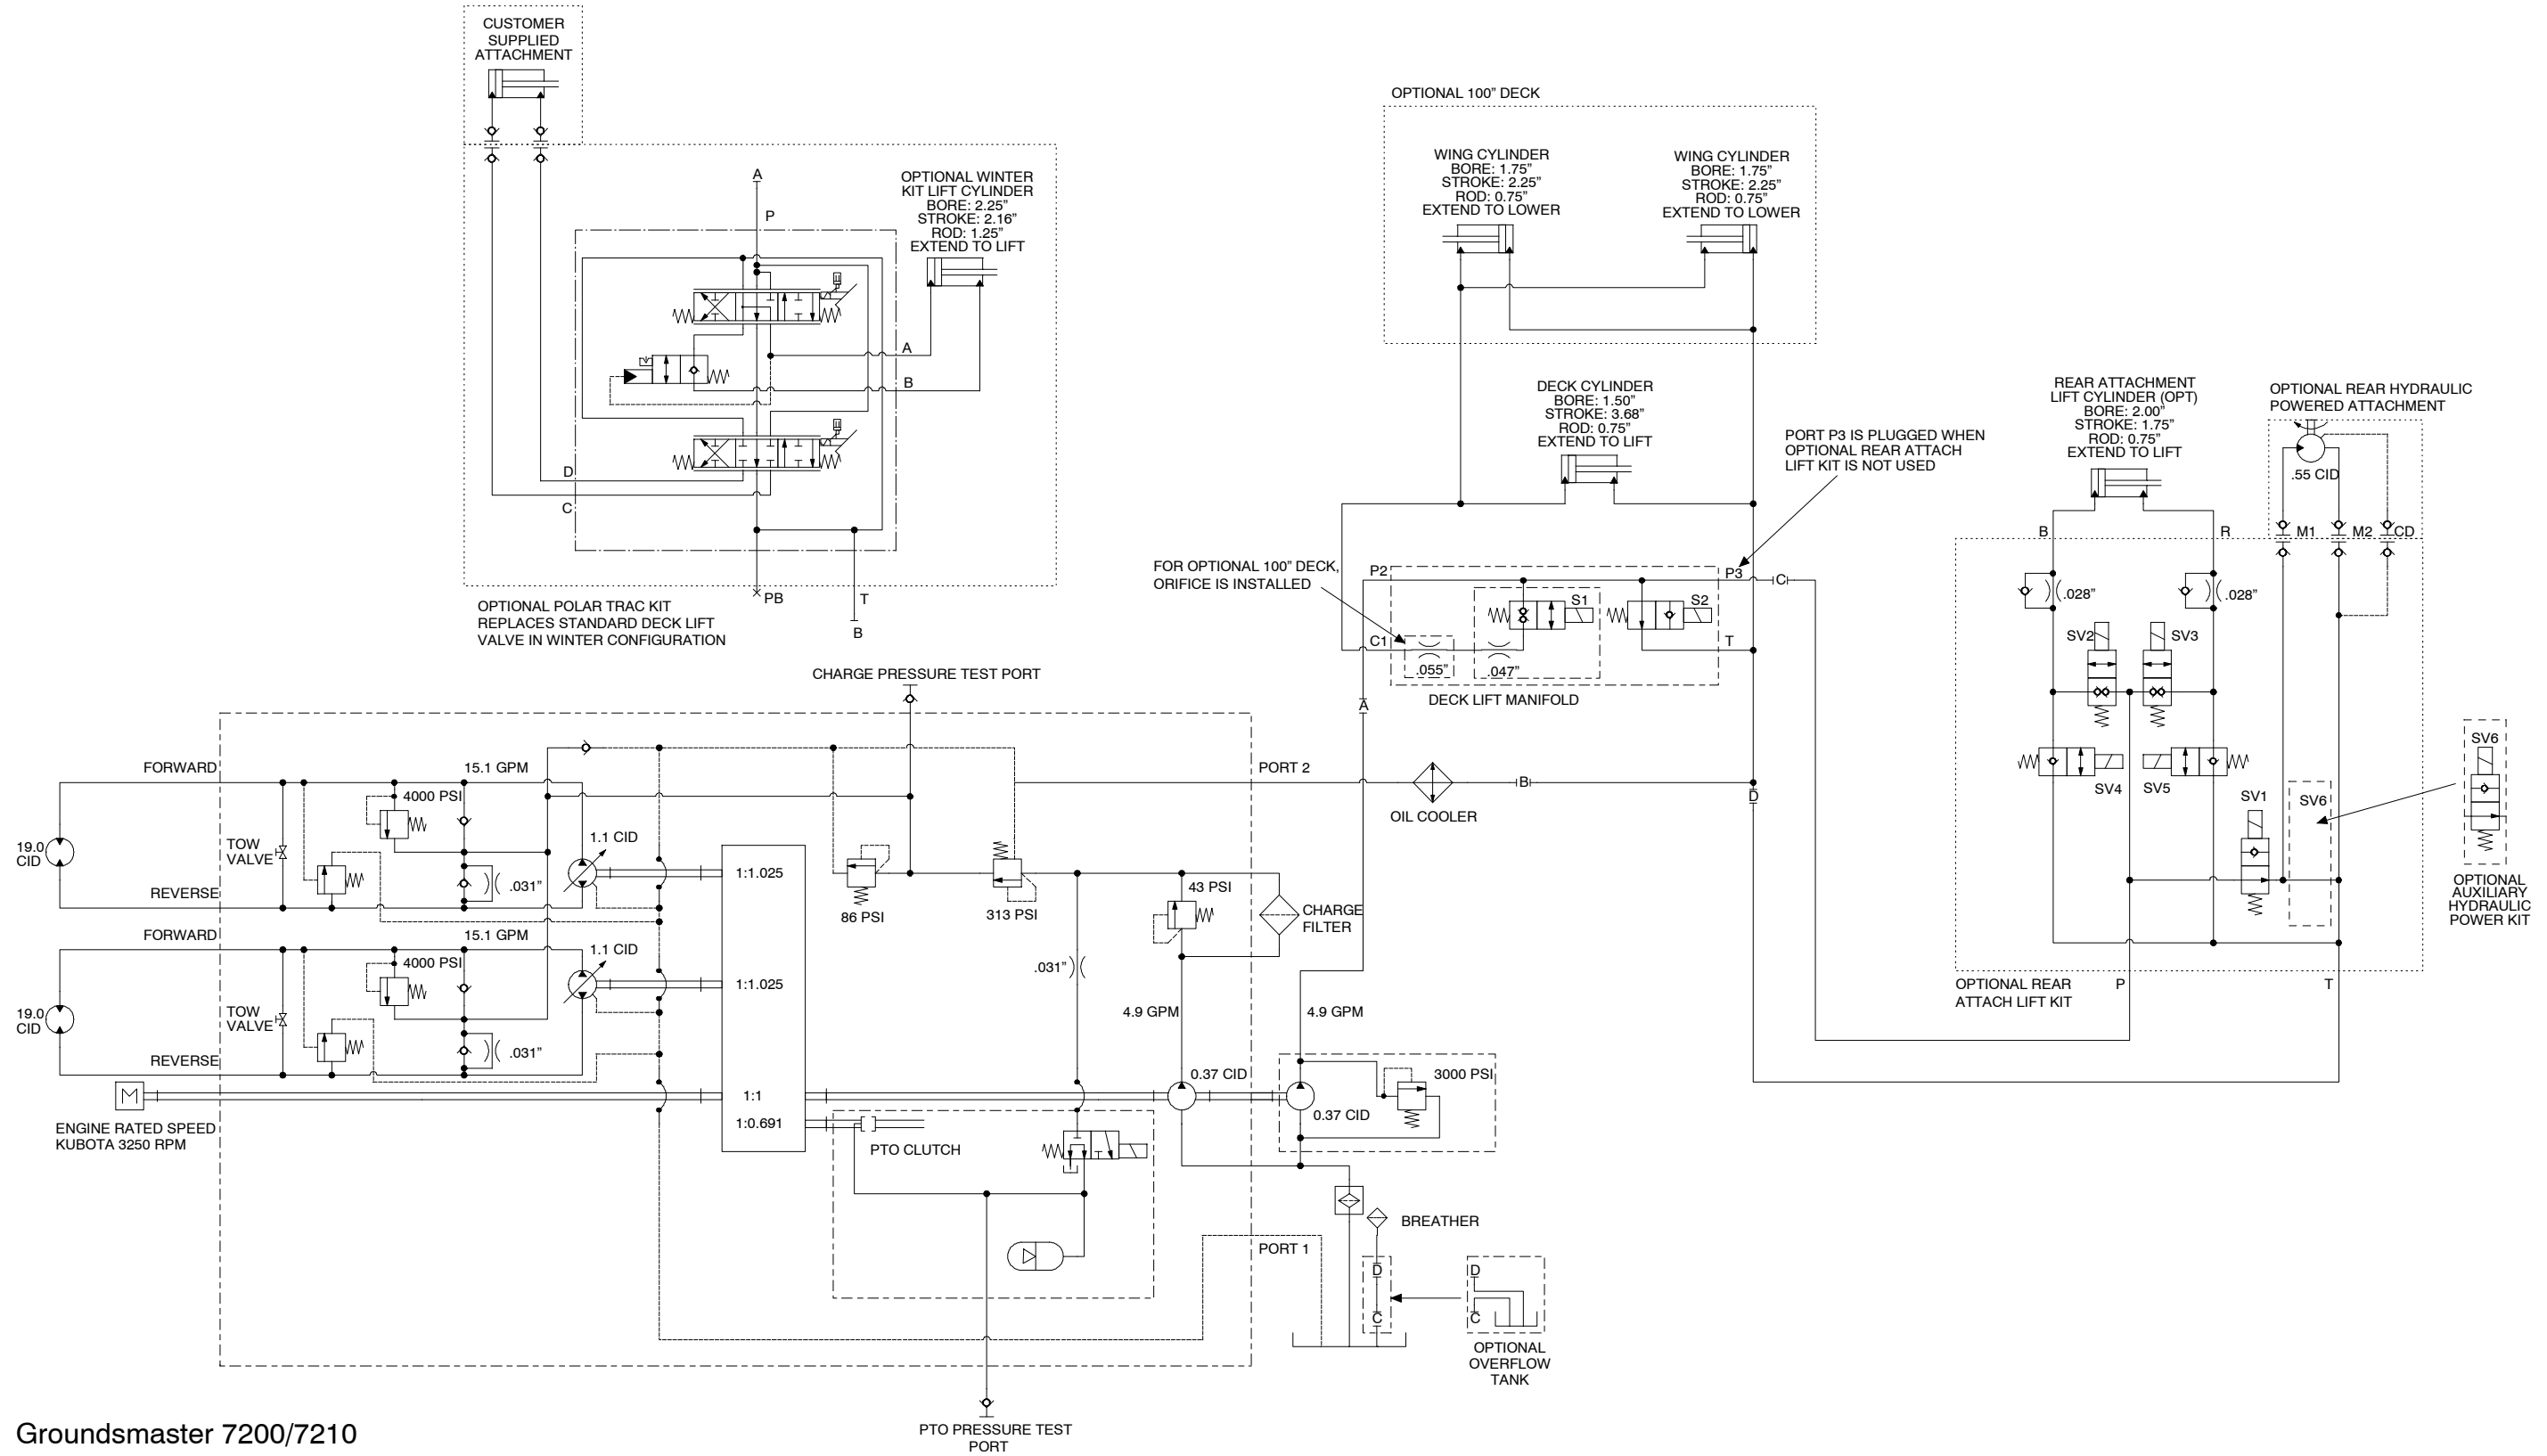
CUSTOMER SUPPLIED ATTACHMENT

OPTIONAL 100" DECK

WING CYLINDER
BORE: 1.75"
STROKE: 2.25"
ROD: 0.75"
EXTEND TO LOWER

WING CYLINDER
BORE: 1.75"
STROKE: 2.25"
ROD: 0.75"
EXTEND TO LOWER

A
P

OPTIONAL WINTER KIT LIFT CYLINDER
BORE: 2.25"
STROKE: 2.16"
ROD: 1.25"
EXTEND TO LIFT

A
B
D
C
PB
T
B

OPTIONAL POLAR TRAC KIT REPLACES STANDARD DECK LIFT VALVE IN WINTER CONFIGURATION

DECK CYLINDER
BORE: 1.50"
STROKE: 3.68"
ROD: 0.75"
EXTEND TO LIFT

REAR ATTACHMENT LIFT CYLINDER (OPT)
BORE: 2.00"
STROKE: 1.75"
ROD: 0.75"
EXTEND TO LIFT

OPTIONAL REAR HYDRAULIC POWERED ATTACHMENT

.55 CID

PORT P3 IS PLUGGED WHEN OPTIONAL REAR ATTACH LIFT KIT IS NOT USED

B
R
M1
M2
CD

FOR OPTIONAL 100" DECK, ORIFICE IS INSTALLED

P2
P3
C
S1
S2
C1
T
.055"
.047"
DECK LIFT MANIFOLD

.028"
.028"
SV2
SV3
SV4
SV5
SV1
SV6
SV6

CHARGE PRESSURE TEST PORT

A

FORWARD
15.1 GPM
PORT 2
4000 PSI
OIL COOLER
B
D
1.1 CID
19.0 CID
TOW VALVE
REVERSE
.031"
1:1.025
86 PSI
313 PSI
43 PSI
CHARGE FILTER

OPTIONAL AUXILIARY HYDRAULIC POWER KIT

OPTIONAL REAR ATTACH LIFT KIT
P
T

FORWARD
15.1 GPM
4000 PSI
1.1 CID
19.0 CID
TOW VALVE
1:1.025
.031"
REVERSE
.031"
4.9 GPM
4.9 GPM

ENGINE RATED SPEED KUBOTA 3250 RPM

1:1
1:0.691
0.37 CID
0.37 CID
3000 PSI

PTO CLUTCH

BREATHER

PORT 1

D
C
D
C

OPTIONAL OVERFLOW TANK

Groundsmaster 7200/7210

PTO PRESSURE TEST PORT